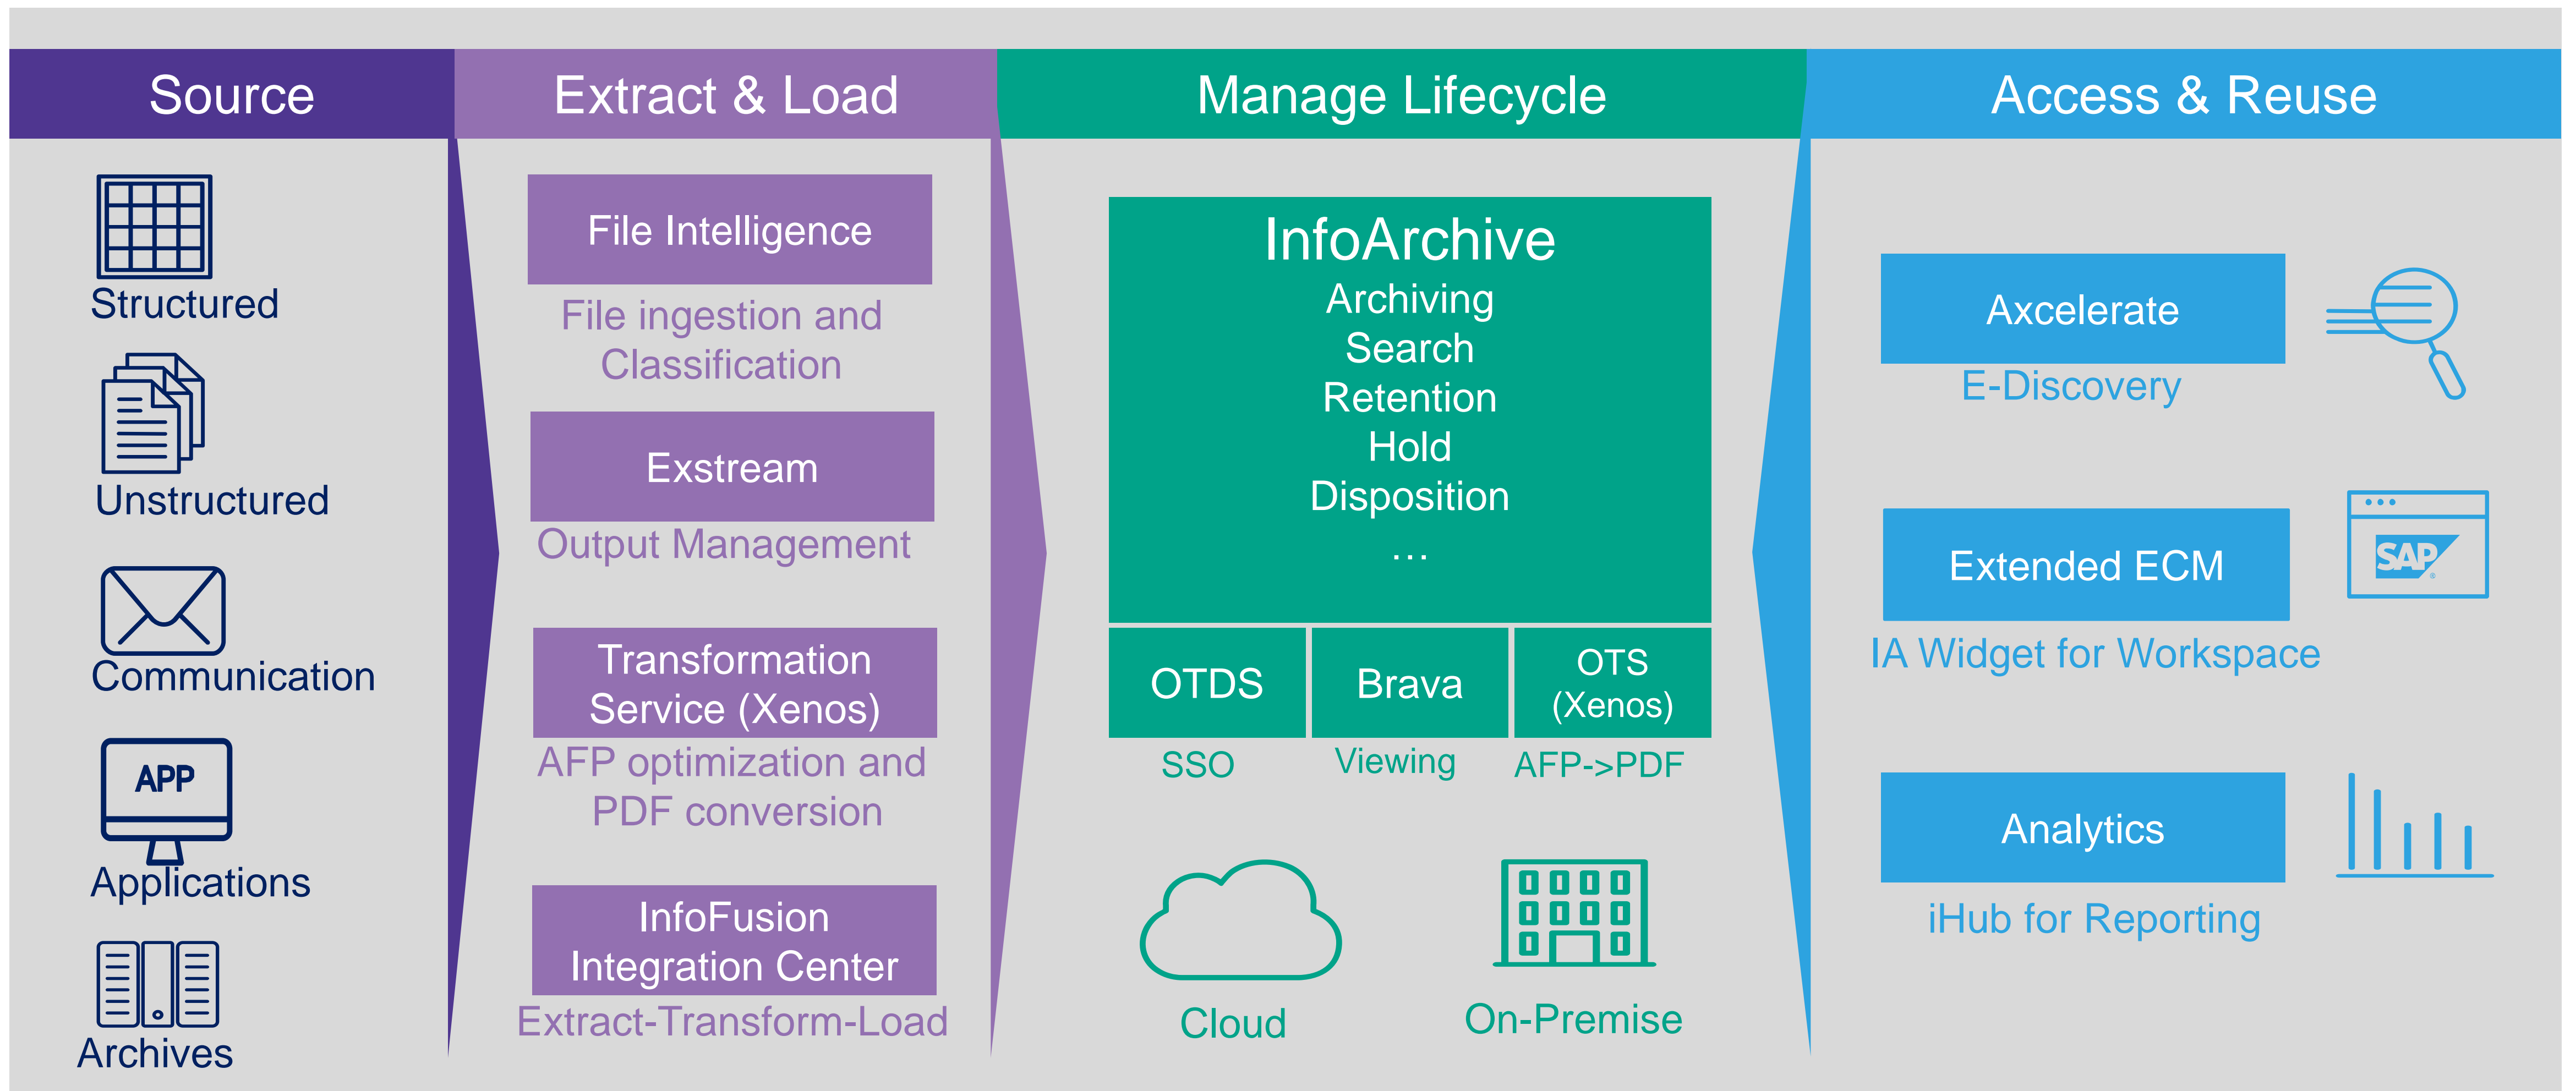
Source

Extract & Load

Manage Lifecycle

Access & Reuse

Structured

Unstructured

Communication

APP

Applications

Archives

File Intelligence

File ingestion and Classification

Exstream

Output Management

Transformation Service (Xenos)

AFP optimization and PDF conversion

InfoFusion Integration Center

Extract-Transform-Load

InfoArchive

Archiving
Search
Retention
Hold
Disposition
…

OTDS

Brava

OTS (Xenos)

SSO

Viewing

AFP->PDF

Cloud

On-Premise

Axcelerate

E-Discovery

Extended ECM

SAP

IA Widget for Workspace

Analytics

iHub for Reporting